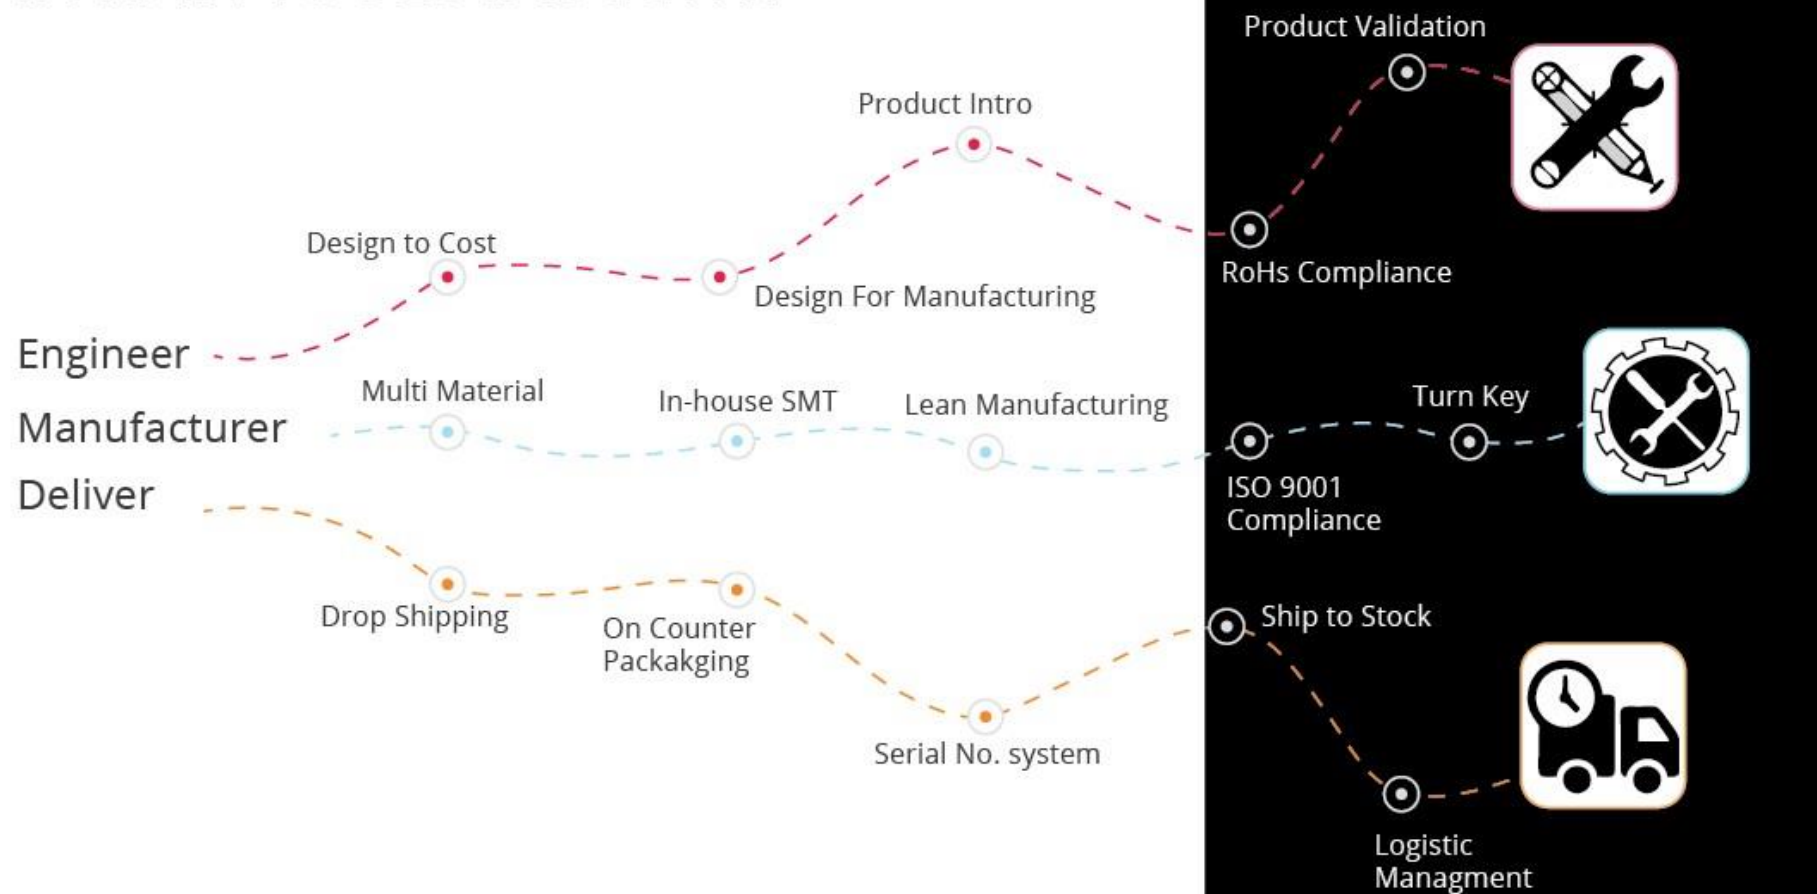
Engineer

Design to Cost

Product Intro

Design For Manufacturing

RoHs Compliance

Product Validation

Manufacturer

Multi Material

In-house SMT

Lean Manufacturing

ISO 9001 Compliance

Turn Key

Deliver

Drop Shipping

On Counter Packakging

Serial No. system

Ship to Stock

Logistic Managment